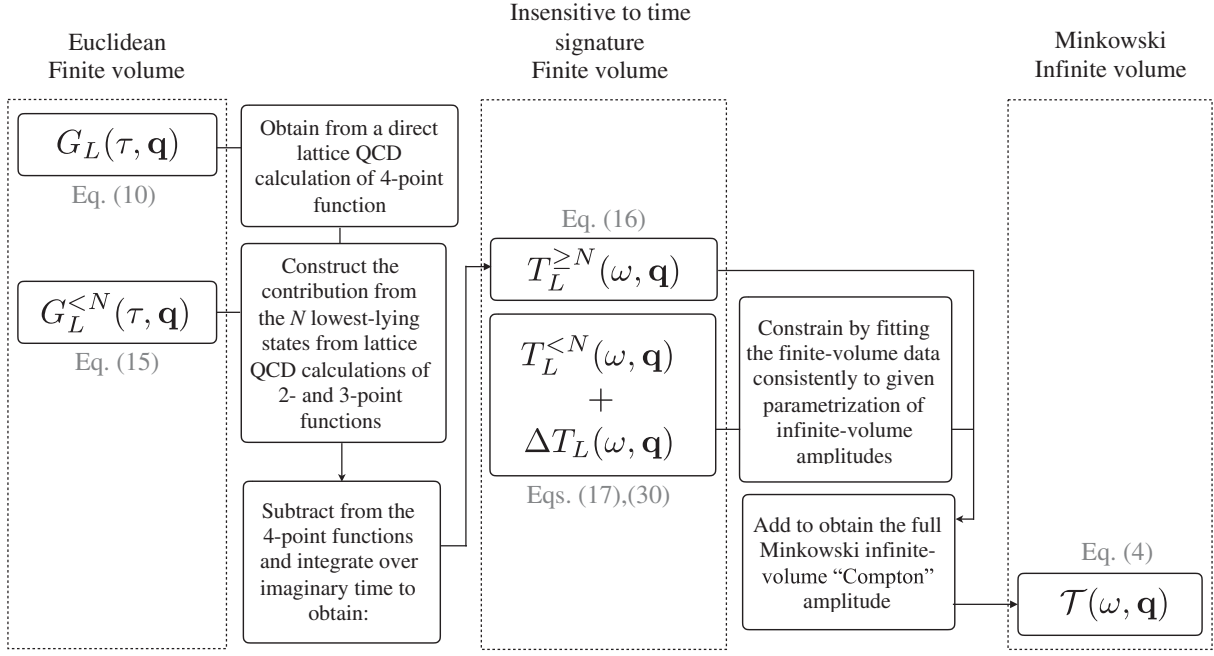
Euclidean
Finite volume

$G_L(\tau, \mathbf{q})$

Eq. (10)

Obtain from a direct lattice QCD calculation of 4-point function

$G_L^{<N}(\tau, \mathbf{q})$

Eq. (15)

Construct the contribution from the *N* lowest-lying states from lattice QCD calculations of 2- and 3-point functions

Subtract from the 4-point functions and integrate over imaginary time to obtain:

Insensitive to time signature
Finite volume

Eq. (16)

$T_L^{\geq N}(\omega, \mathbf{q})$

$T_L^{<N}(\omega, \mathbf{q})$
$+$
$\Delta T_L(\omega, \mathbf{q})$

Eqs. (17),(30)

Constrain by fitting the finite-volume data consistently to given parametrization of infinite-volume amplitudes

Add to obtain the full Minkowski infinite-volume "Compton" amplitude

Minkowski
Infinite volume

Eq. (4)

$\mathcal{T}(\omega, \mathbf{q})$